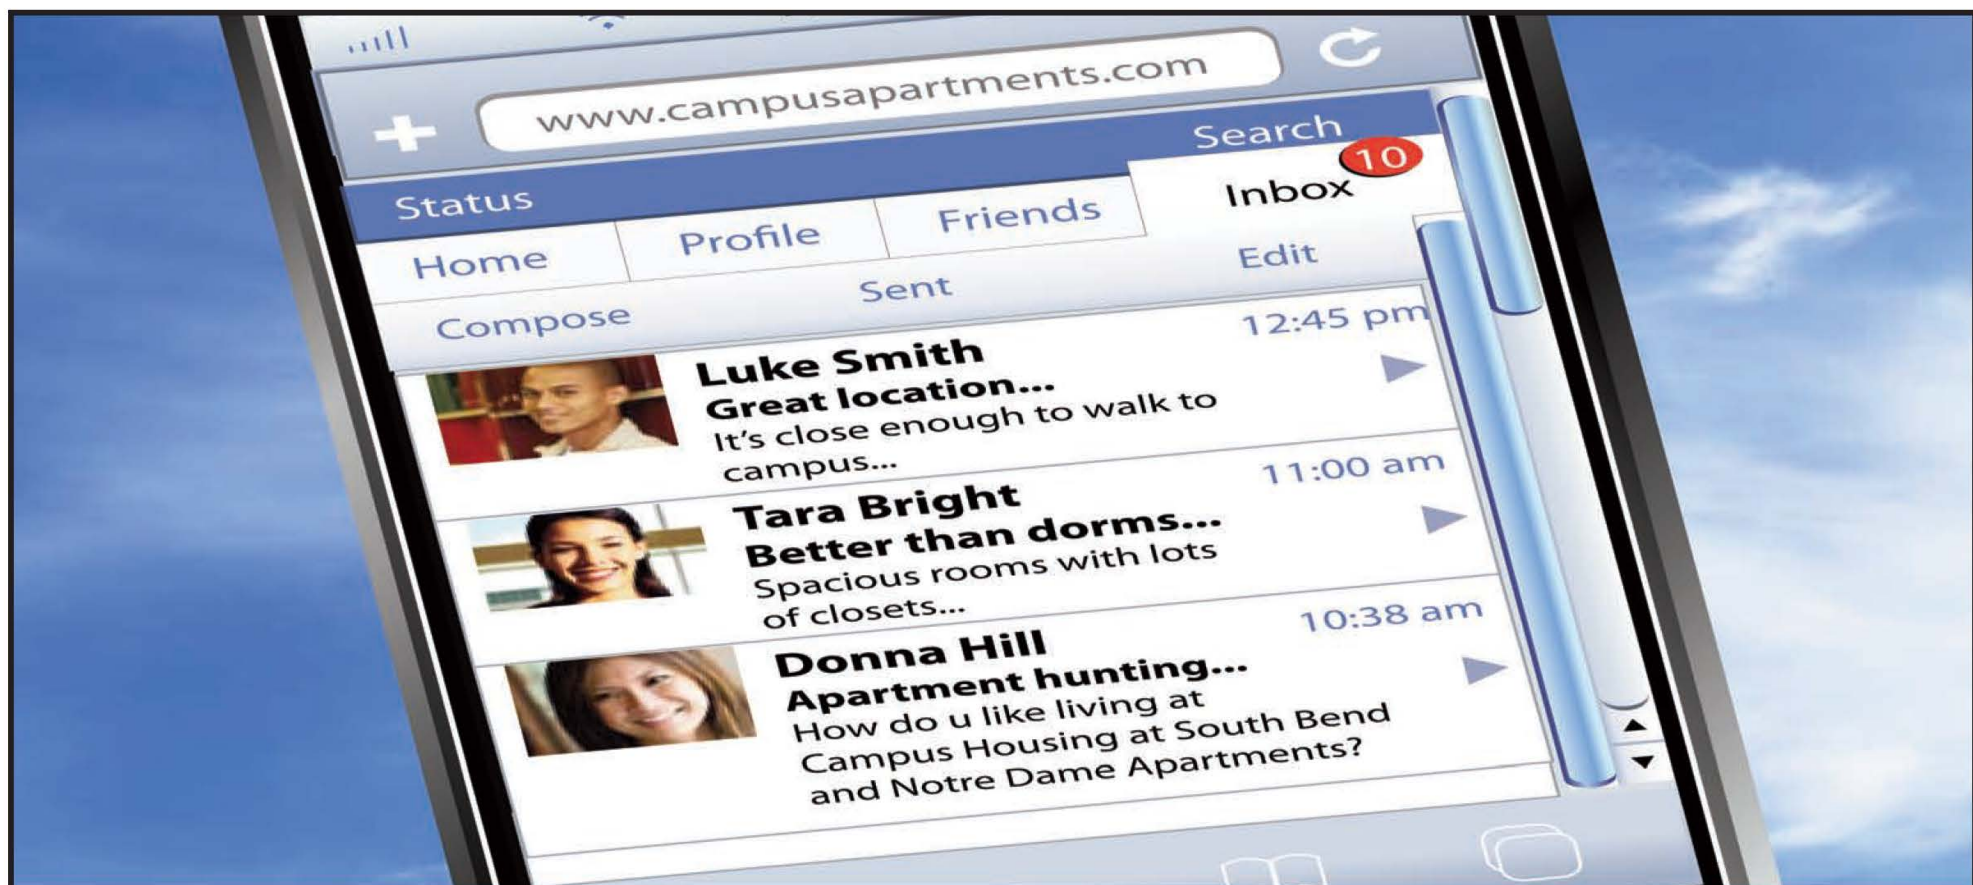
www.campusapartments.com

Search

Status

10

Inbox

Home

Profile

Friends

Edit

Compose

Sent

12:45 pm

Luke Smith
Great location...
It's close enough to walk to campus...

11:00 am

Tara Bright
Better than dorms...
Spacious rooms with lots of closets...

10:38 am

Donna Hill
Apartment hunting...
How do u like living at Campus Housing at South Bend and Notre Dame Apartments?